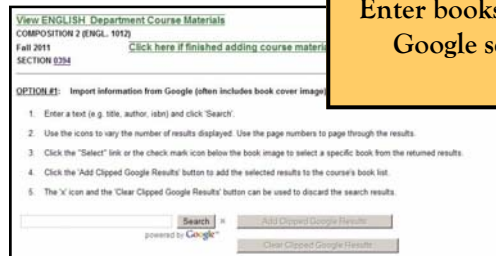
View ENGLISH Department Course Materials
COMPOSITION 2 (ENGL. 1012)
Fall 2011
SECTION 0394

Click here if finished adding course materi

Enter books
Google se

OPTION #1: Import information from Google (often includes book cover image)

1. Enter a text (e.g. title, author, isbn) and click 'Search'.
2. Use the icons to vary the number of results displayed. Use the page numbers to page through the results.
3. Click the "Select" link or the check mark icon below the book image to select a specific book from the returned results.
4. Click the 'Add Clipped Google Results' button to add the selected results to the course's book list.
5. The 'x' icon and the 'Clear Clipped Google Results' button can be used to discard the search results.

Search ×
powered by Google
Add Clipped Google Results
Clear Clipped Google Results